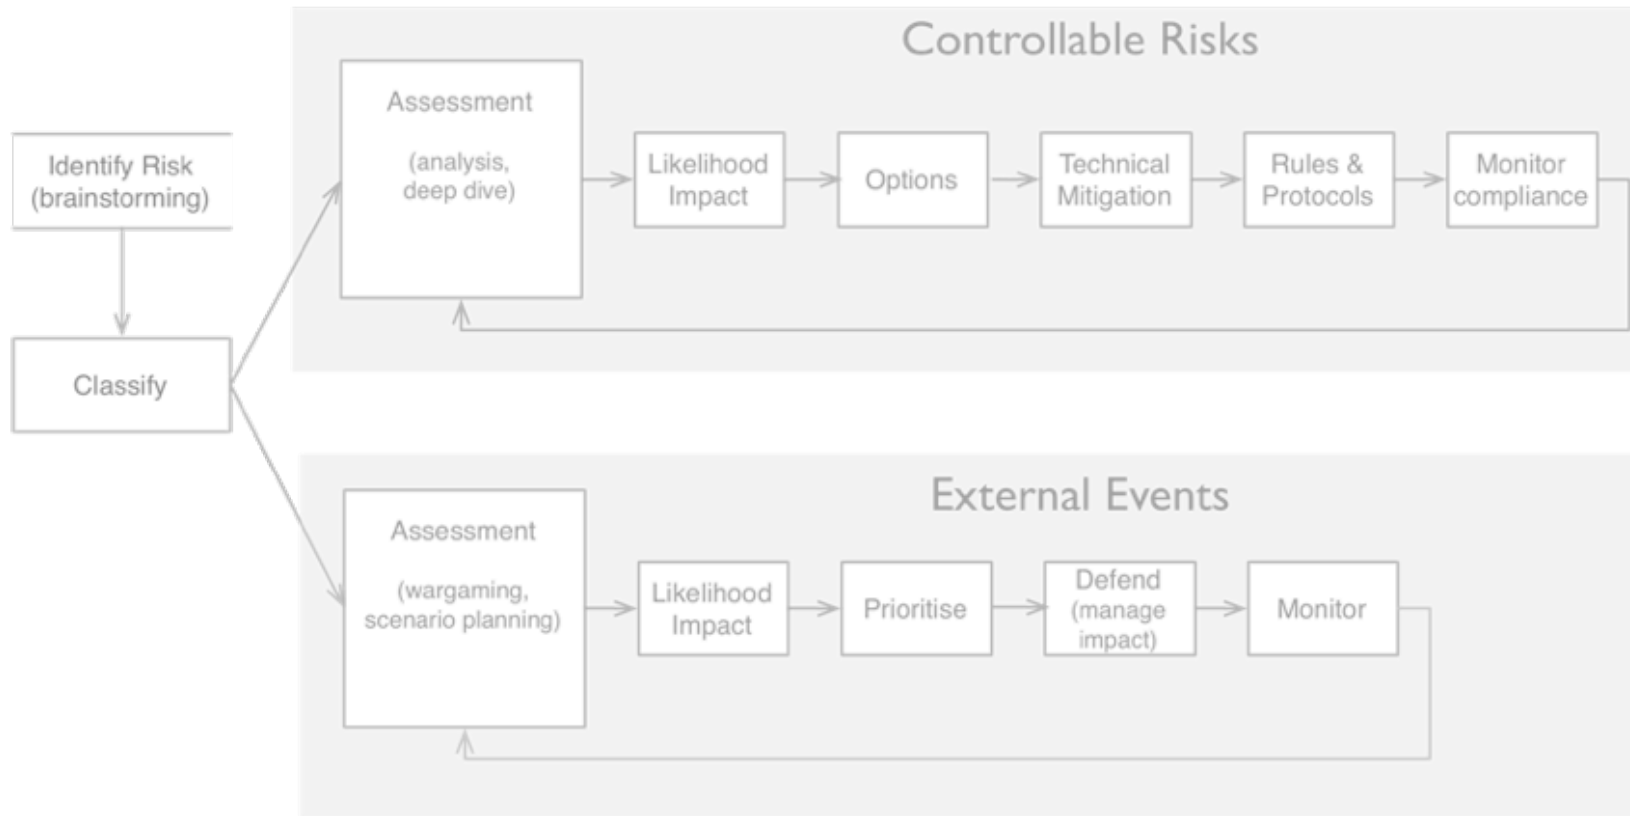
Identify Risk (brainstorming)

Classify

Controllable Risks

Assessment

(analysis, deep dive)

Likelihood Impact

Options

Technical Mitigation

Rules & Protocols

Monitor compliance

External Events

Assessment

(wargaming, scenario planning)

Likelihood Impact

Prioritise

Defend (manage impact)

Monitor